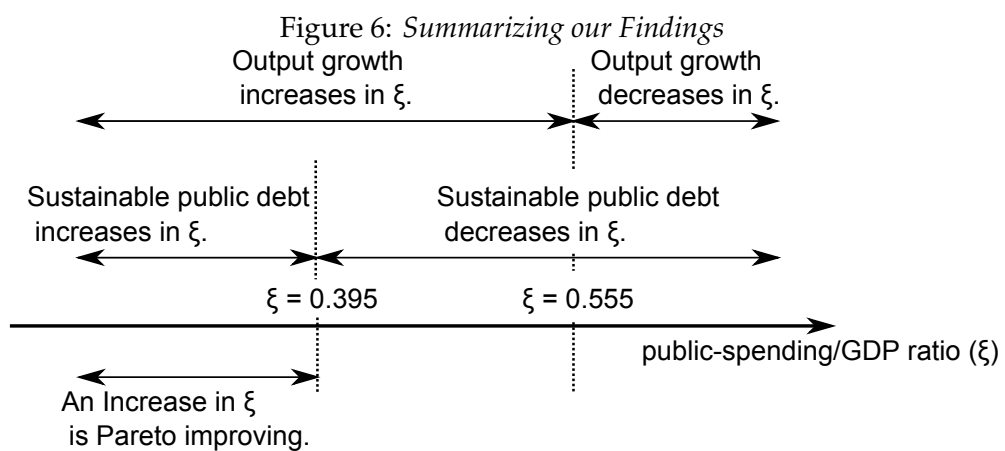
Figure 6: *Summarizing our Findings*

Output growth increases in ξ.

Output growth decreases in ξ.

Sustainable public debt increases in ξ.

Sustainable public debt decreases in ξ.

ξ = 0.395

ξ = 0.555

public-spending/GDP ratio (ξ)

An Increase in ξ is Pareto improving.